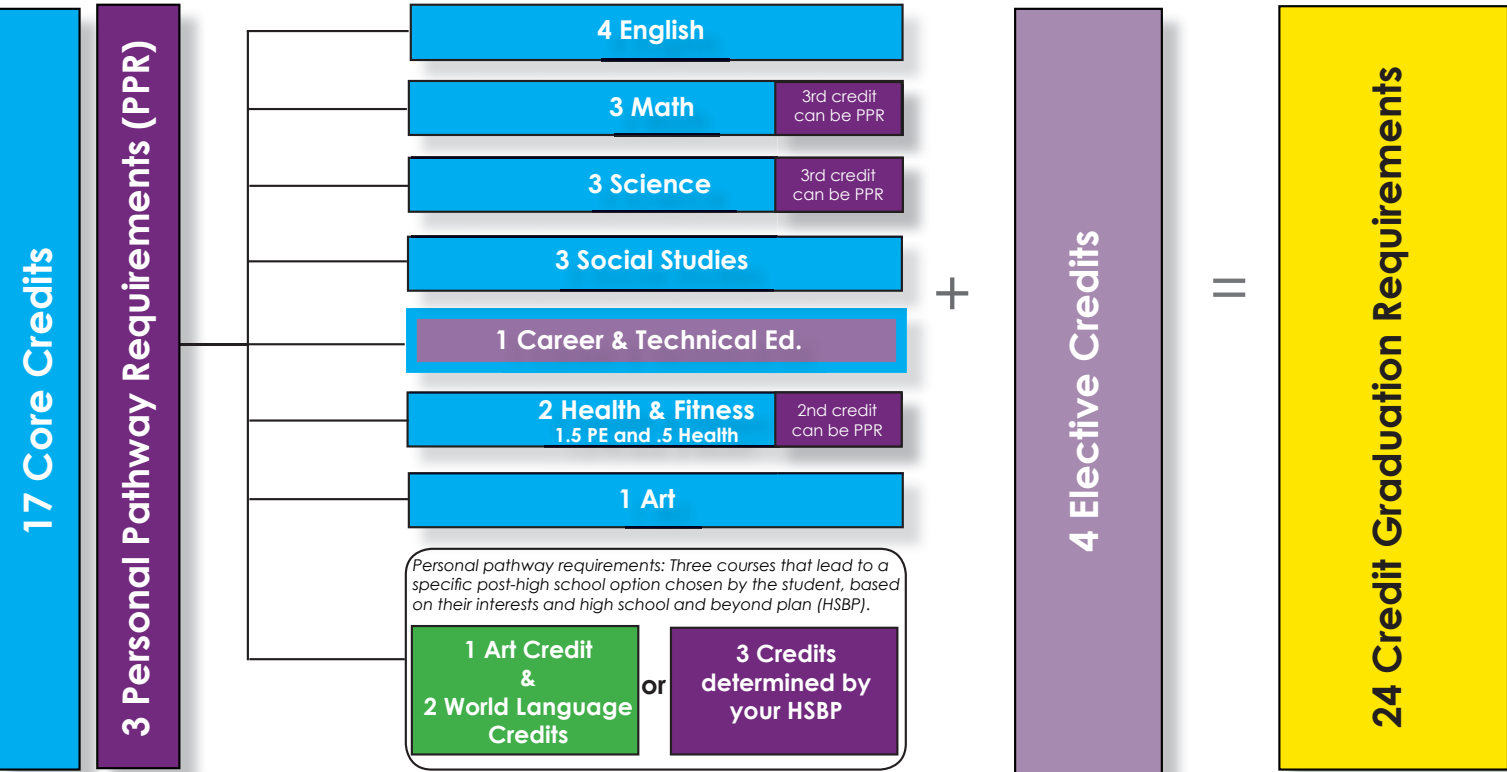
17 Core Credits

3 Personal Pathway Requirements (PPR)

4 English

3 Math 3rd credit can be PPR

3 Science 3rd credit can be PPR

3 Social Studies

1 Career & Technical Ed.

2 Health & Fitness
1.5 PE and .5 Health
2nd credit can be PPR

1 Art

Personal pathway requirements: Three courses that lead to a specific post-high school option chosen by the student, based on their interests and high school and beyond plan (HSBP).

1 Art Credit & 2 World Language Credits

or

3 Credits determined by your HSBP

+

4 Elective Credits

=

24 Credit Graduation Requirements